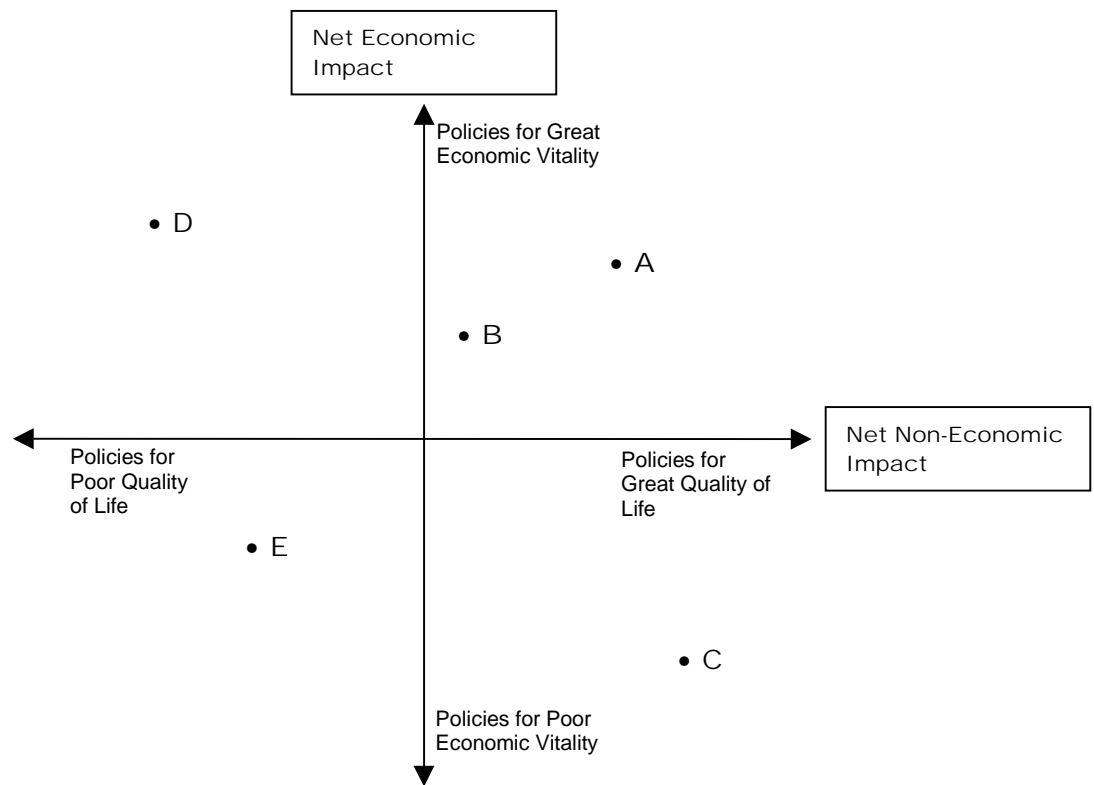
Net Economic Impact

Policies for Great Economic Vitality

D

A

B

Net Non-Economic Impact

Policies for Poor Quality of Life

Policies for Great Quality of Life

E

C

Policies for Poor Economic Vitality